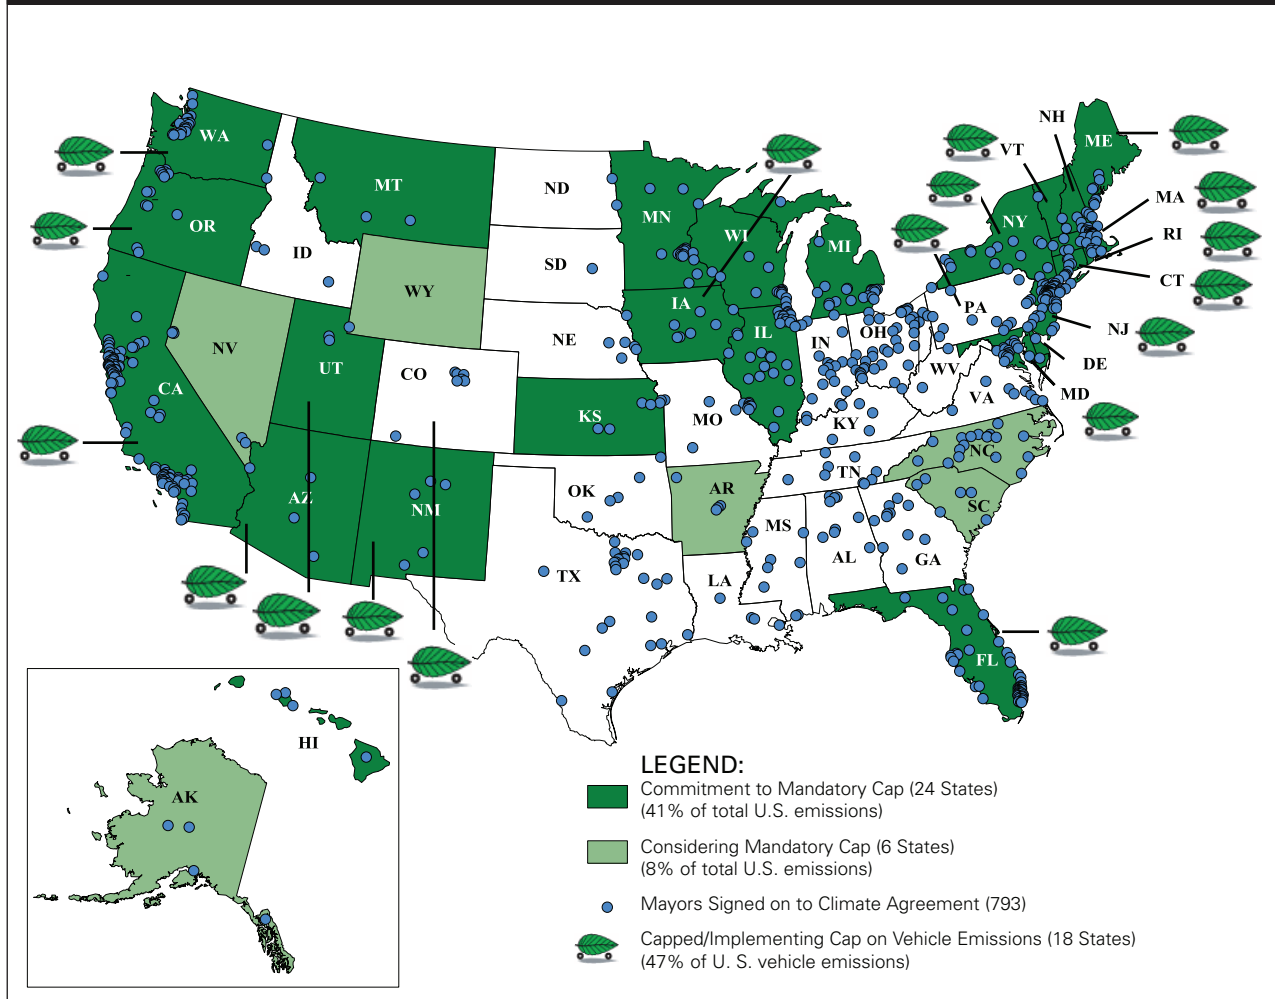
WA
OR
CA
ID
NV
MT
WY
UT
AZ
CO
NM
ND
SD
NE
KS
OK
TX
MN
IA
MO
AR
LA
WI
IL
MI
IN
OH
KY
TN
MS
AL
GA
FL
SC
NC
VA
WV
PA
NY
VT
NH
ME
MA
RI
CT
NJ
DE
MD
HI
AK

LEGEND:
Commitment to Mandatory Cap (24 States) (41% of total U.S. emissions)
Considering Mandatory Cap (6 States) (8% of total U.S. emissions)
Mayors Signed on to Climate Agreement (793)
Capped/Implementing Cap on Vehicle Emissions (18 States) (47% of U. S. vehicle emissions)